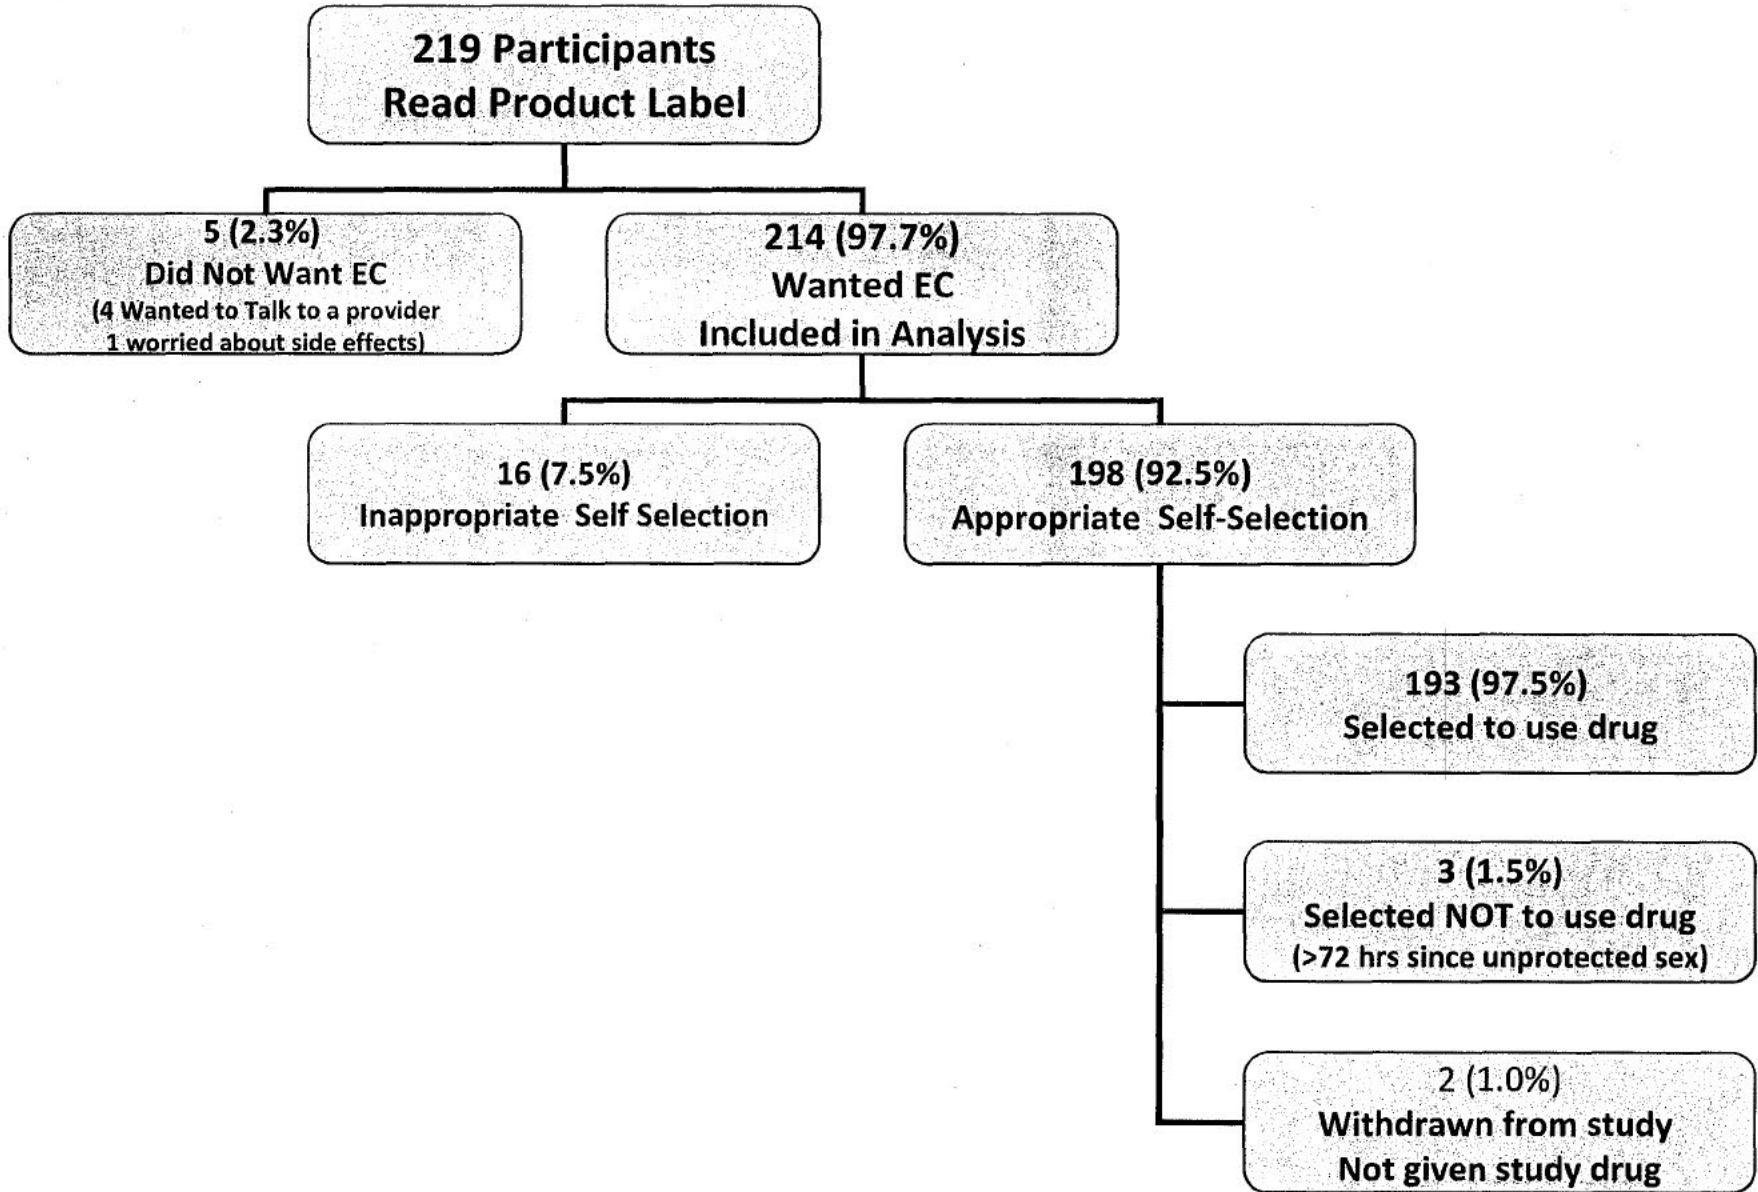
219 Participants
Read Product Label

5 (2.3%)
Did Not Want EC
(4 Wanted to Talk to a provider
1 worried about side effects)

214 (97.7%)
Wanted EC
Included in Analysis

16 (7.5%)
Inappropriate Self Selection

198 (92.5%)
Appropriate Self-Selection

193 (97.5%)
Selected to use drug

3 (1.5%)
Selected NOT to use drug
(>72 hrs since unprotected sex)

2 (1.0%)
Withdrawn from study
Not given study drug